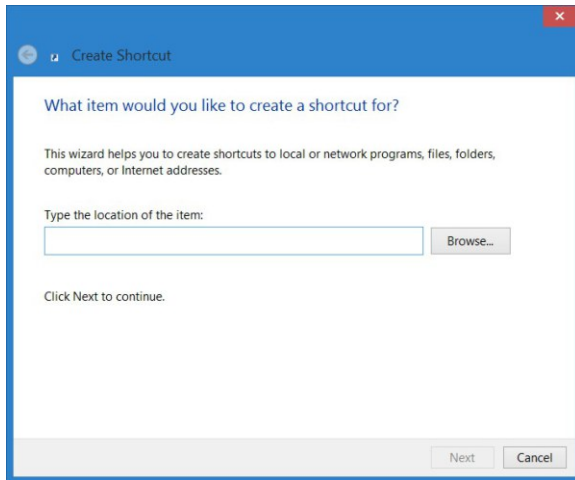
Create Shortcut

What item would you like to create a shortcut for?

This wizard helps you to create shortcuts to local or network programs, files, folders, computers, or Internet addresses.

Type the location of the item:

Browse...

Click Next to continue.

Next Cancel